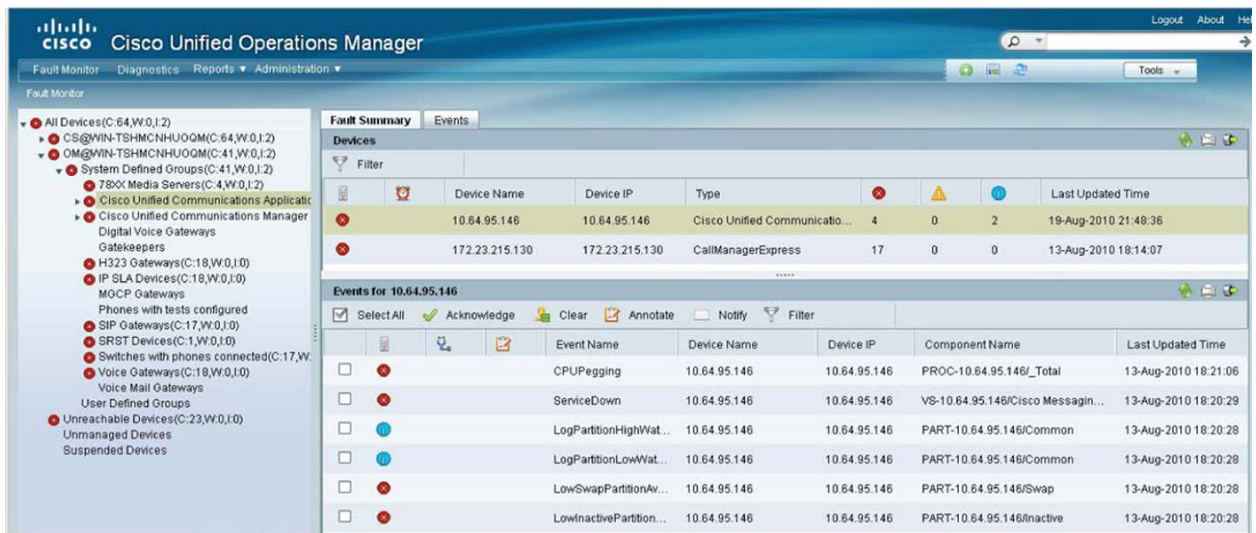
cisco Cisco Unified Operations Manager

Logout About He

Fault Monitor Diagnostics Reports ▾ Administration ▾

Tools

Fault Monitor

All Devices(C:64,W:0,I:2)
CS@WIN-TSHMCNHUOQM(C:64,W:0,I:2)
OM@WIN-TSHMCNHUOQM(C:41,W:0,I:2)
System Defined Groups(C:41,W:0,I:2)
78XX Media Servers(C:4,W:0,I:2)
Cisco Unified Communications Applicatic
Cisco Unified Communications Manager
Digital Voice Gateways
Gatekeepers
H323 Gateways(C:18,W:0,I:0)
IP SLA Devices(C:18,W:0,I:0)
MGCP Gateways
Phones with tests configured
SIP Gateways(C:17,W:0,I:0)
SRST Devices(C:1,W:0,I:0)
Switches with phones connected(C:17,W:
Voice Gateways(C:18,W:0,I:0)
Voice Mail Gateways
User Defined Groups
Unreachable Devices(C:23,W:0,I:0)
Unmanaged Devices
Suspended Devices

Fault Summary Events

Devices

Filter

| | | Device Name | Device IP | Type | | | | Last Updated Time |
|---|---|---|---|---|---|---|---|---|
| | | 10.64.95.146 | 10.64.95.146 | Cisco Unified Communicatio... | 4 | 0 | 2 | 19-Aug-2010 21:48:36 |
| | | 172.23.215.130 | 172.23.215.130 | CallManagerExpress | 17 | 0 | 0 | 13-Aug-2010 18:14:07 |

Events for 10.64.95.146

Select All Acknowledge Clear Annotate Notify Filter

| | | | | Event Name | Device Name | Device IP | Component Name | Last Updated Time |
|---|---|---|---|---|---|---|---|---|
| | | | | CPUPegging | 10.64.95.146 | 10.64.95.146 | PROC-10.64.95.146/_Total | 13-Aug-2010 18:21:06 |
| | | | | ServiceDown | 10.64.95.146 | 10.64.95.146 | VS-10.64.95.146/Cisco Messagin... | 13-Aug-2010 18:20:29 |
| | | | | LogPartitionHighWat... | 10.64.95.146 | 10.64.95.146 | PART-10.64.95.146/Common | 13-Aug-2010 18:20:28 |
| | | | | LogPartitionLowWat... | 10.64.95.146 | 10.64.95.146 | PART-10.64.95.146/Common | 13-Aug-2010 18:20:28 |
| | | | | LowSwapPartitionAv... | 10.64.95.146 | 10.64.95.146 | PART-10.64.95.146/Swap | 13-Aug-2010 18:20:28 |
| | | | | LowInactivePartition... | 10.64.95.146 | 10.64.95.146 | PART-10.64.95.146/Inactive | 13-Aug-2010 18:20:28 |